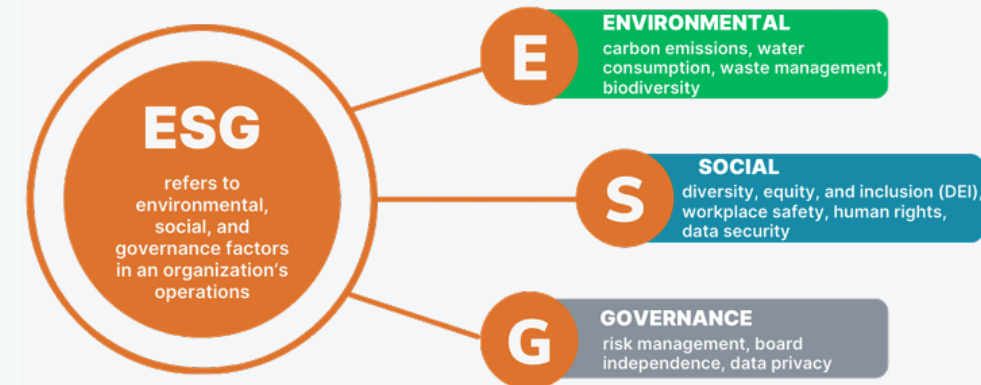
ESG

refers to environmental, social, and governance factors in an organization's operations

E

ENVIRONMENTAL

carbon emissions, water consumption, waste management, biodiversity

S

SOCIAL

diversity, equity, and inclusion (DEI), workplace safety, human rights, data security

G

GOVERNANCE

risk management, board independence, data privacy